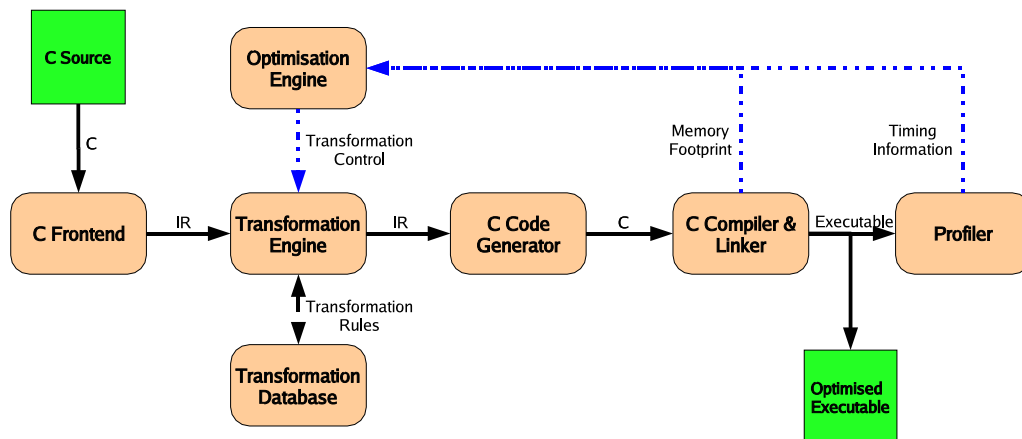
C Source

C

Optimisation Engine

Transformation Control

Memory Footprint

Timing Information

C Frontend

IR

Transformation Engine

IR

C Code Generator

C

C Compiler & Linker

Executable

Profiler

Transformation Rules

Transformation Database

Optimised Executable